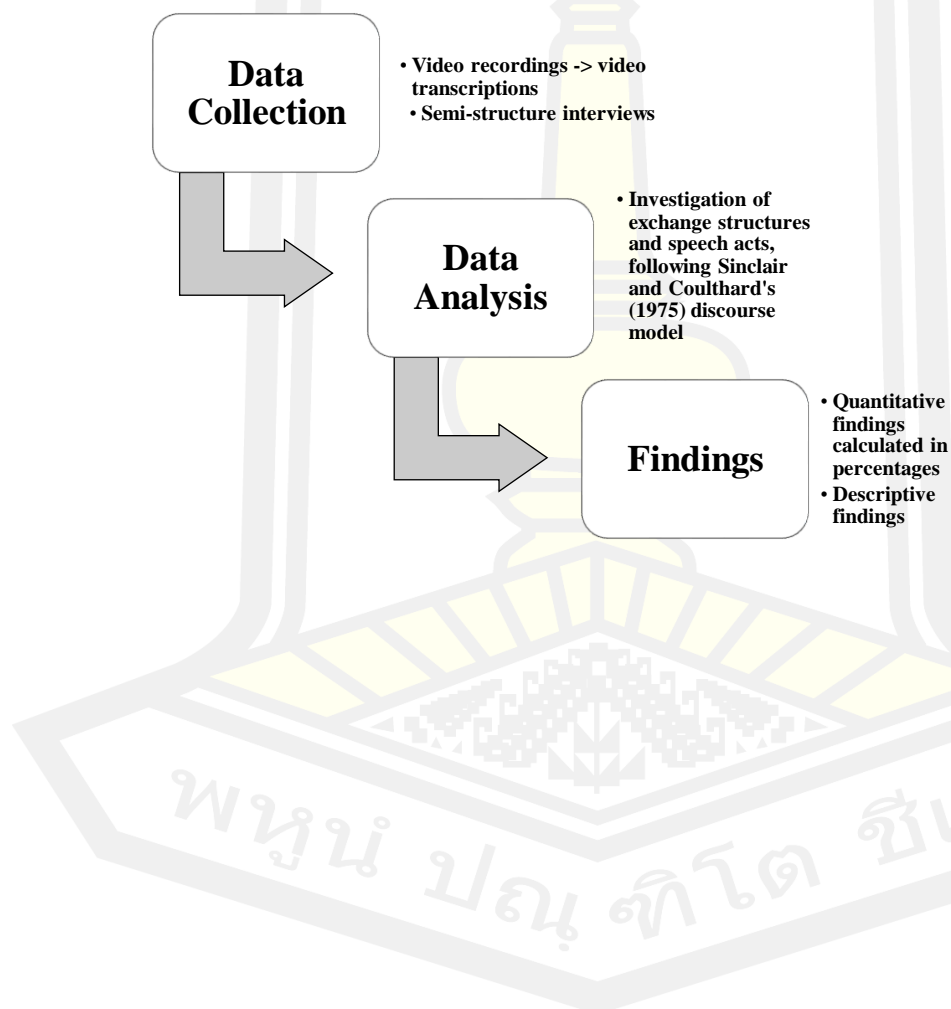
Data Collection

• Video recordings -> video transcriptions
• Semi-structure interviews

Data Analysis

• Investigation of exchange structures and speech acts, following Sinclair and Coulthard's (1975) discourse model

Findings

• Quantitative findings calculated in percentages
• Descriptive findings

พหูน ปณ ศึกษา ชีเ